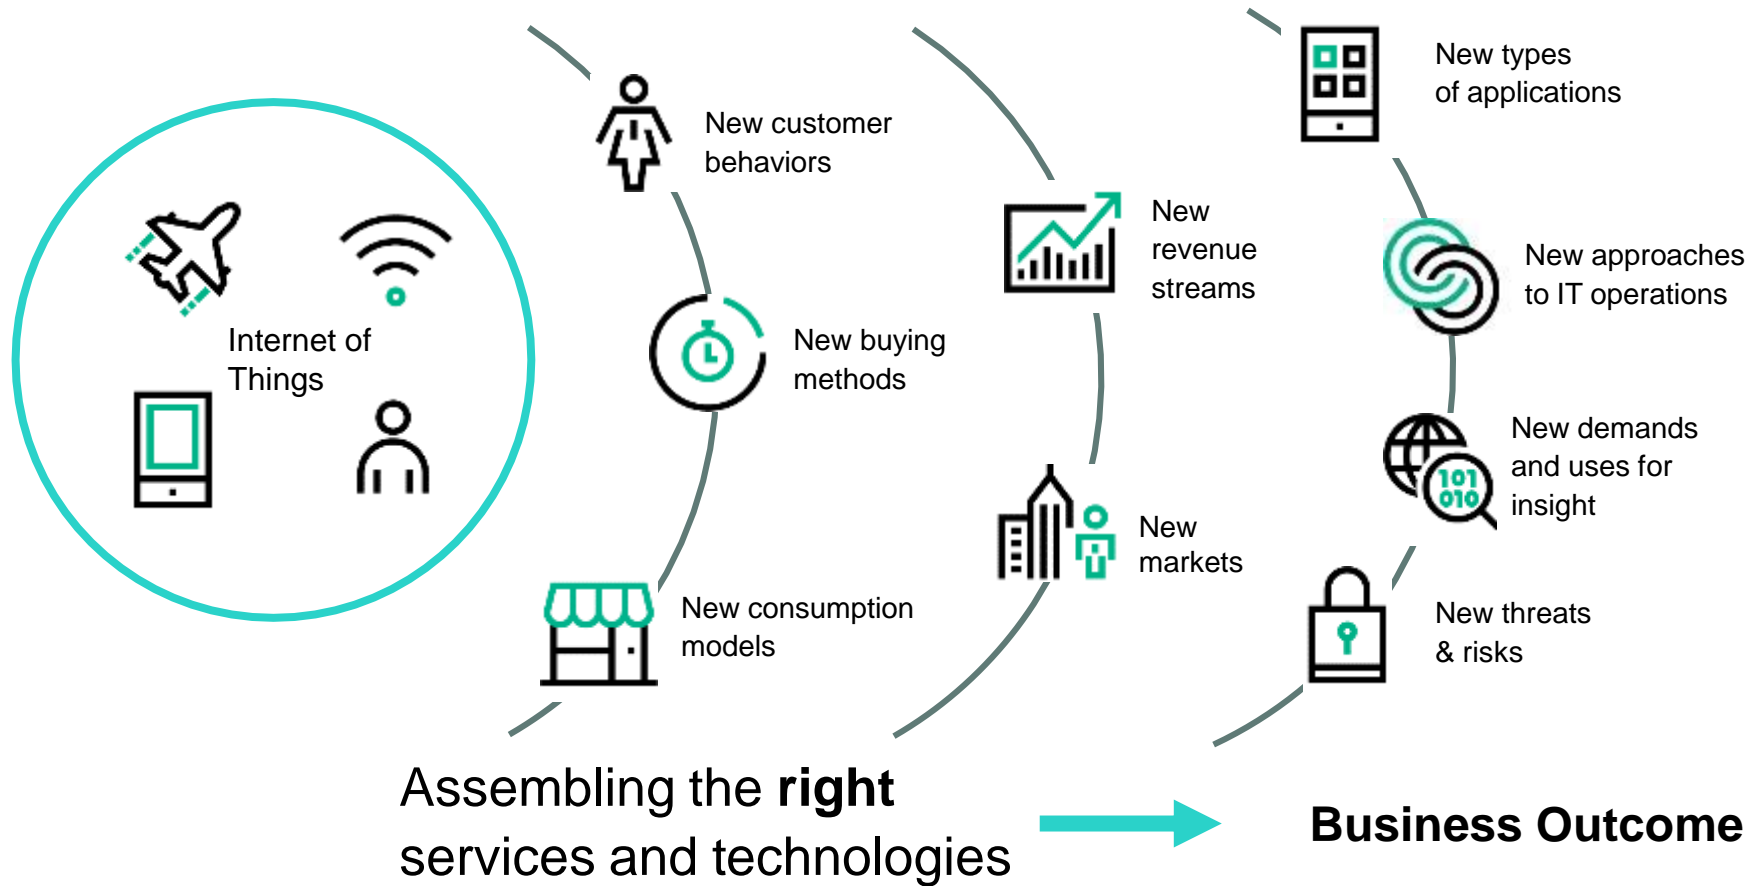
Internet of Things

New customer behaviors

New buying methods

New consumption models

New revenue streams

New markets

New types of applications

New approaches to IT operations

New demands and uses for insight

101
010

New threats & risks

Assembling the **right** services and technologies

**Business Outcome**